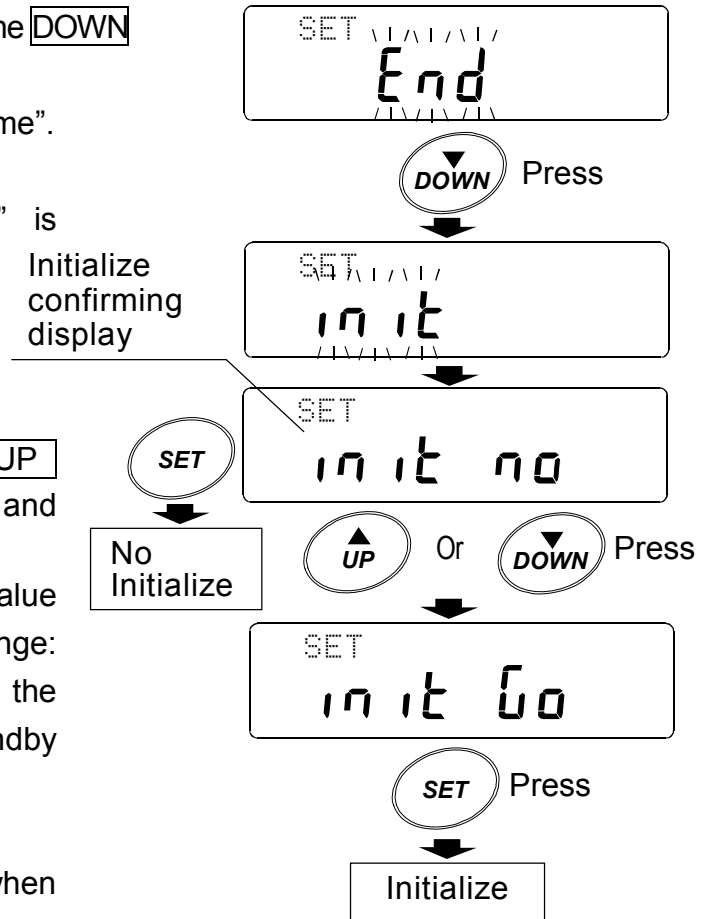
he DOWN

me".

" is

and

alue

nge:

the

ndby

vhen

UP

SET

End

DOWN Press

Initialize confirming display

SET

init

SET

init no

SET

No Initialize

UP Or DOWN Press

SET

init Go

SET Press

Initialize